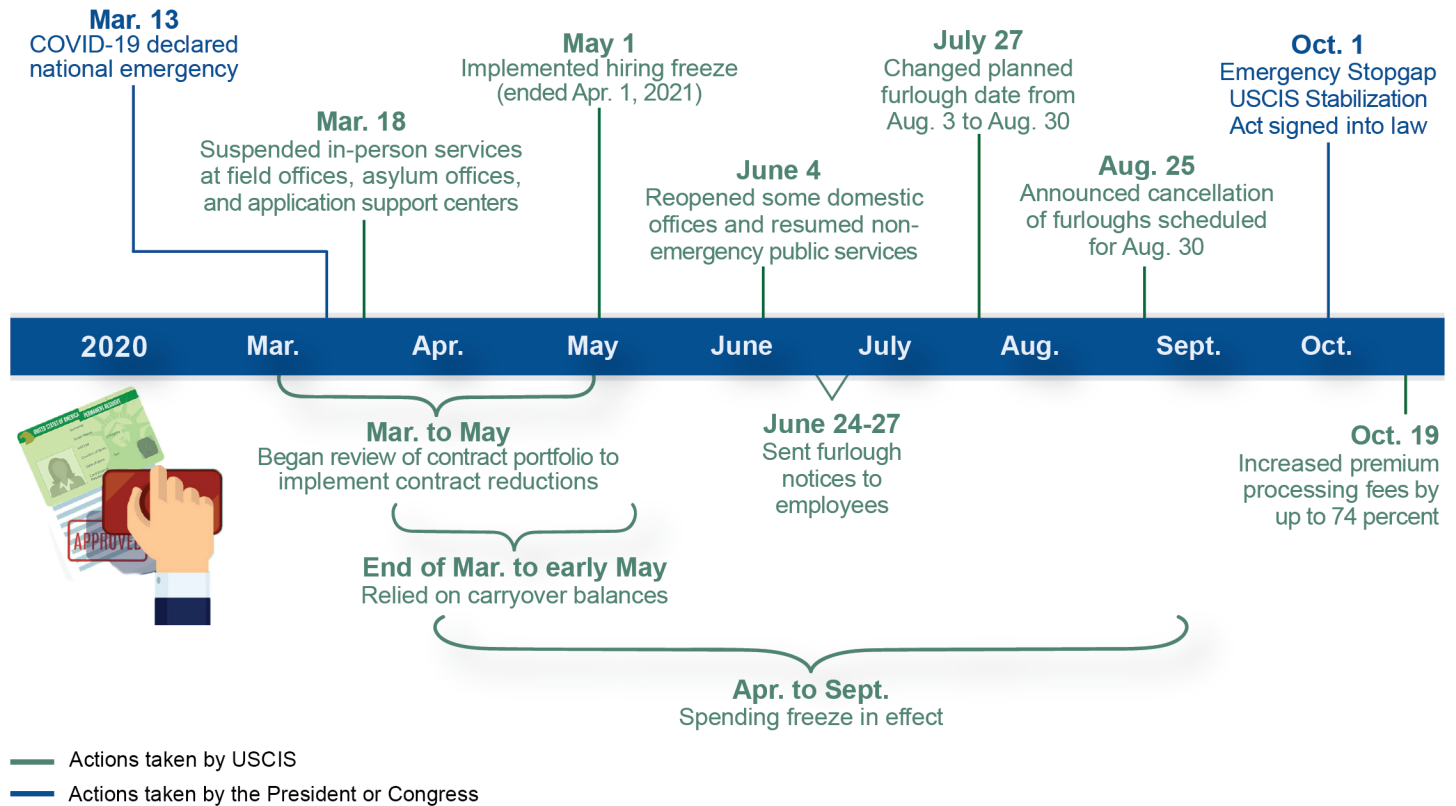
Mar. 13
COVID-19 declared national emergency

Mar. 18
Suspended in-person services at field offices, asylum offices, and application support centers

May 1
Implemented hiring freeze (ended Apr. 1, 2021)

June 4
Reopened some domestic offices and resumed non-emergency public services

July 27
Changed planned furlough date from Aug. 3 to Aug. 30

Aug. 25
Announced cancellation of furloughs scheduled for Aug. 30

Oct. 1
Emergency Stopgap USCIS Stabilization Act signed into law

2020 Mar. Apr. May June July Aug. Sept. Oct.

Mar. to May
Began review of contract portfolio to implement contract reductions

June 24-27
Sent furlough notices to employees

Oct. 19
Increased premium processing fees by up to 74 percent

End of Mar. to early May
Relied on carryover balances

Apr. to Sept.
Spending freeze in effect

APPROVED

Actions taken by USCIS
Actions taken by the President or Congress